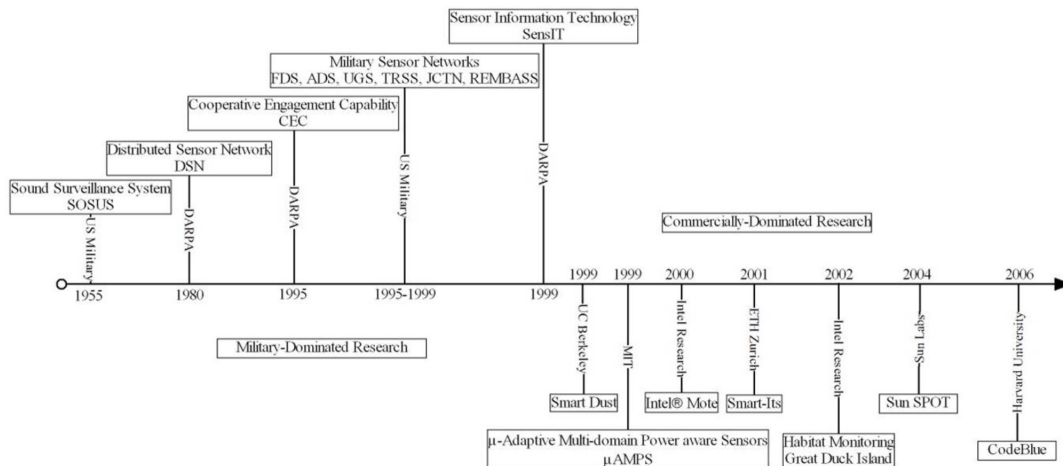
Sensor Information Technology
SensIT

Military Sensor Networks
FDS, ADS, UGS, TRSS, JCTN, REMBASS

Cooperative Engagement Capability
CEC

Distributed Sensor Network
DSN

Sound Surveillance System
SOSUS

US Military
DARPA
DARPA
US Military
DARPA

Commercially-Dominated Research

1955
1980
1995
1995-1999
1999
1999
1999
2000
2001
2002
2004
2006

Military-Dominated Research

UC Berkeley
MIT
Intel Research
ETH Zurich
Intel Research
Sun Labs
Harvard University

Smart Dust
Intel® Mote
Smart-Its
Sun SPOT
CodeBlue

μ-Adaptive Multi-domain Power aware Sensors
μAMPS

Habitat Monitoring
Great Duck Island